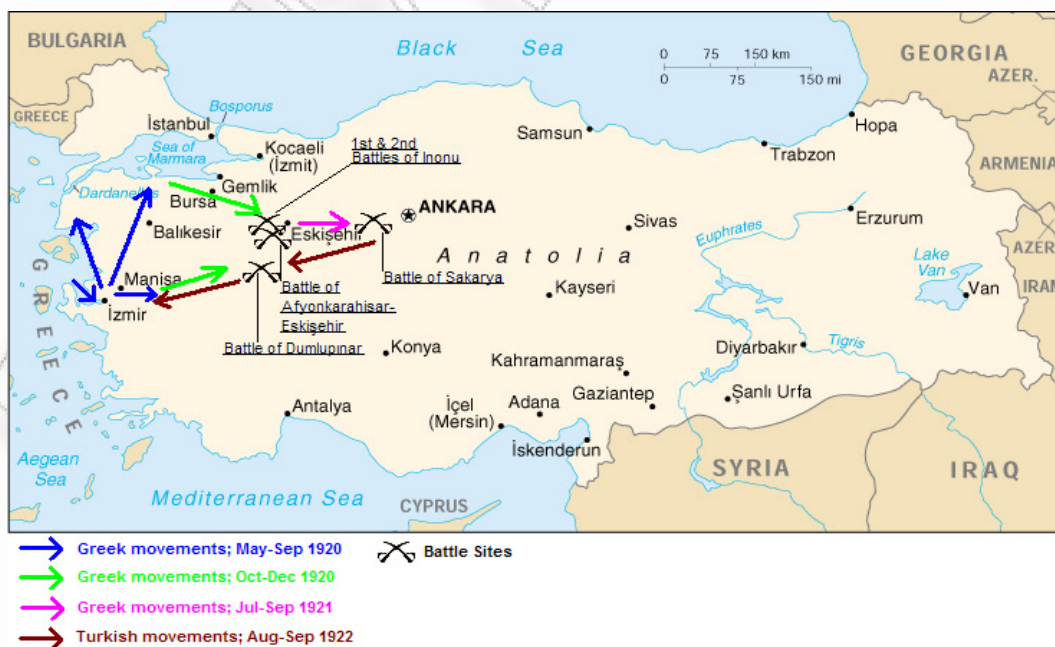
BULGARIA
Black Sea
0 75 150 km
0 75 150 mi
GEORGIA
AZER.
GREECE
Bosporus
İstanbul
Sea of Marmara
Kocaeli (İzmit)
1st & 2nd Battles of Inonu
Samsun
Trabzon
Hopa
ARMENIA
Dardanelles
Gemlik
Bursa
Balıkesir
Eskişehir
ANKARA
Sivas
Erzurum
Euphrates
AZER.
IRAN
G R E E C E
Manisa
İzmir
Battle of Afyonkarahisar-Eskişehir
Battle of Dumlupınar
A n a t o l i a
Battle of Sakarya
Kayseri
Lake Van
Van
Konya
Kahramanmaraş
Diyarbakır
Tigris
Gaziantep
Şanlı Urfa
Antalya
İçel (Mersin)
Adana
İskenderun
Aegean Sea
Mediterranean Sea
CYPRUS
SYRIA
IRAQ
Greek movements; May-Sep 1920
Battle Sites
Greek movements; Oct-Dec 1920
Greek movements; Jul-Sep 1921
Turkish movements; Aug-Sep 1922